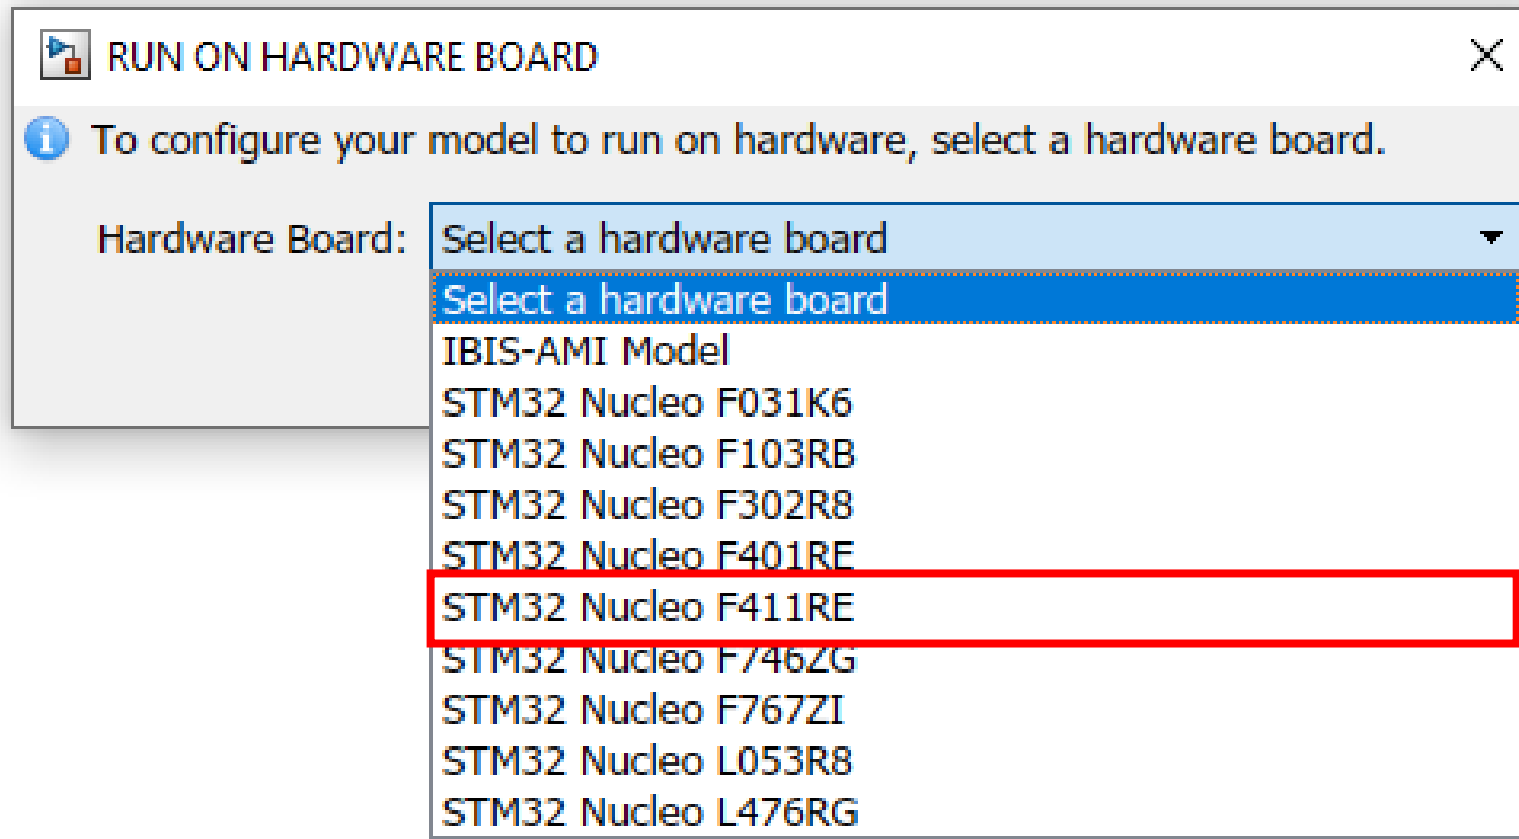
RUN ON HARDWARE BOARD

To configure your model to run on hardware, select a hardware board.

Hardware Board: Select a hardware board

Select a hardware board
IBIS-AMI Model
STM32 Nucleo F031K6
STM32 Nucleo F103RB
STM32 Nucleo F302R8
STM32 Nucleo F401RE
STM32 Nucleo F411RE
STM32 Nucleo F746ZG
STM32 Nucleo F767ZI
STM32 Nucleo L053R8
STM32 Nucleo L476RG